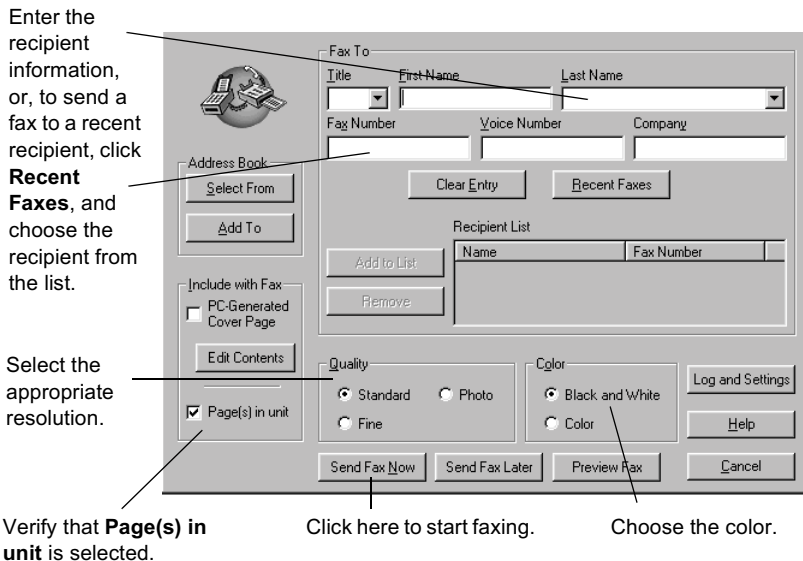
Enter the recipient information, or, to send a fax to a recent recipient, click **Recent Faxes**, and choose the recipient from the list.

Select the appropriate resolution.

Fax To
Title
First Name
Last Name
Fax Number
Voice Number
Company
Address Book
Select From
Add To
Clear Entry
Recent Faxes
Recipient List
Add to List
Remove

| Name | Fax Number |
|---|---|

Include with Fax
PC-Generated Cover Page
Edit Contents
Page(s) in unit
Quality
Standard
Photo
Fine
Color
Black and White
Color
Log and Settings
Help
Send Fax Now
Send Fax Later
Preview Fax
Cancel

Verify that **Page(s) in unit** is selected.

Click here to start faxing.

Choose the color.